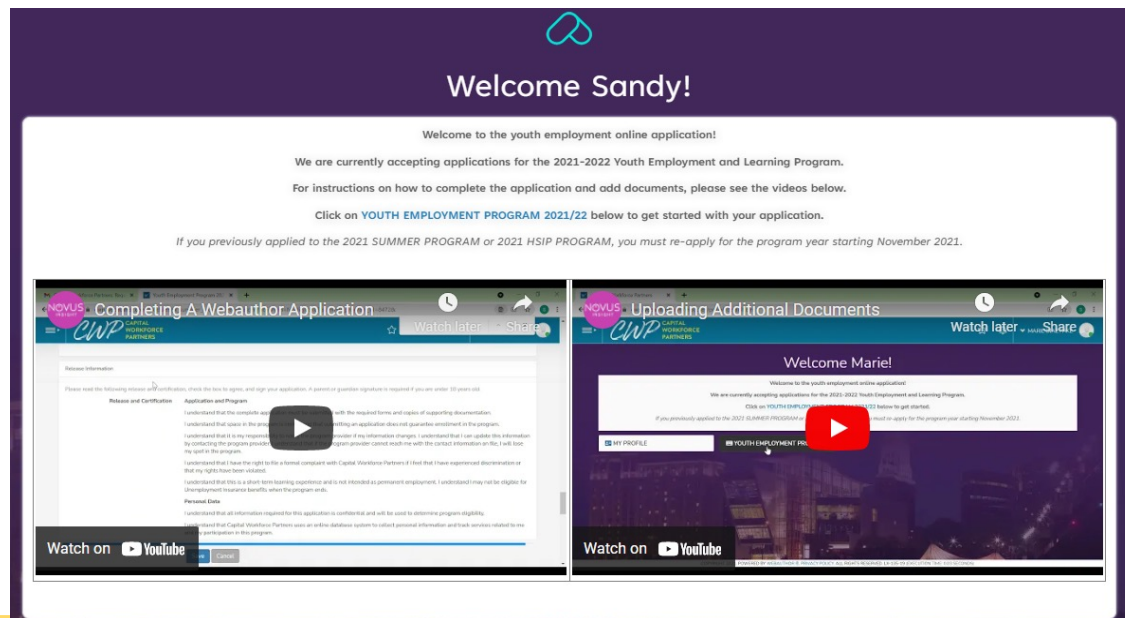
Welcome Sandy!

Welcome to the youth employment online application!

We are currently accepting applications for the 2021-2022 Youth Employment and Learning Program.

For instructions on how to complete the application and add documents, please see the videos below.

Click on YOUTH EMPLOYMENT PROGRAM 2021/22 below to get started with your application.

If you previously applied to the 2021 SUMMER PROGRAM or 2021 HSIP PROGRAM, you must re-apply for the program year starting November 2021.

NOVUS
Completing A Webauthor Application
Watch later
Share
CWP CAPITAL WORKFORCE PARTNERS
Release Information
Release and Certification
Application and Program
Personal Data
Watch on YouTube

NOVUS
Uploading Additional Documents
Watch later
Share
CWP CAPITAL WORKFORCE PARTNERS
Welcome Marie!
Welcome to the youth employment online application!
We are currently accepting applications for the 2021-2022 Youth Employment and Learning Program.
MY PROFILE
YOUTH EMPLOYMENT PR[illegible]
Watch on YouTube